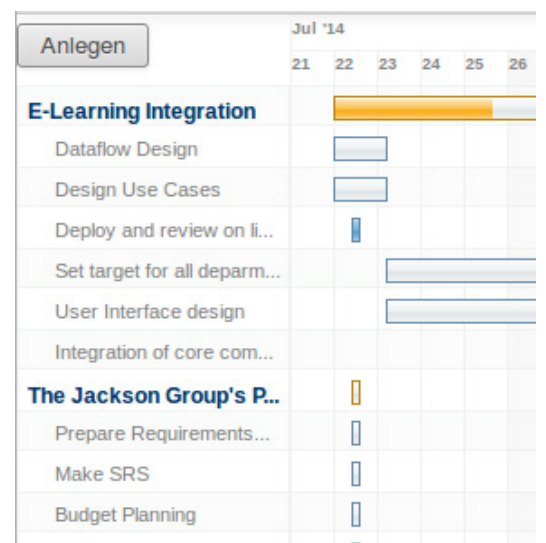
Anlegen

Jul '14

21 22 23 24 25 26

E-Learning Integration

Dataflow Design

Design Use Cases

Deploy and review on li...

Set target for all deparm...

User Interface design

Integration of core com...

The Jackson Group's P...

Prepare Requirements...

Make SRS

Budget Planning